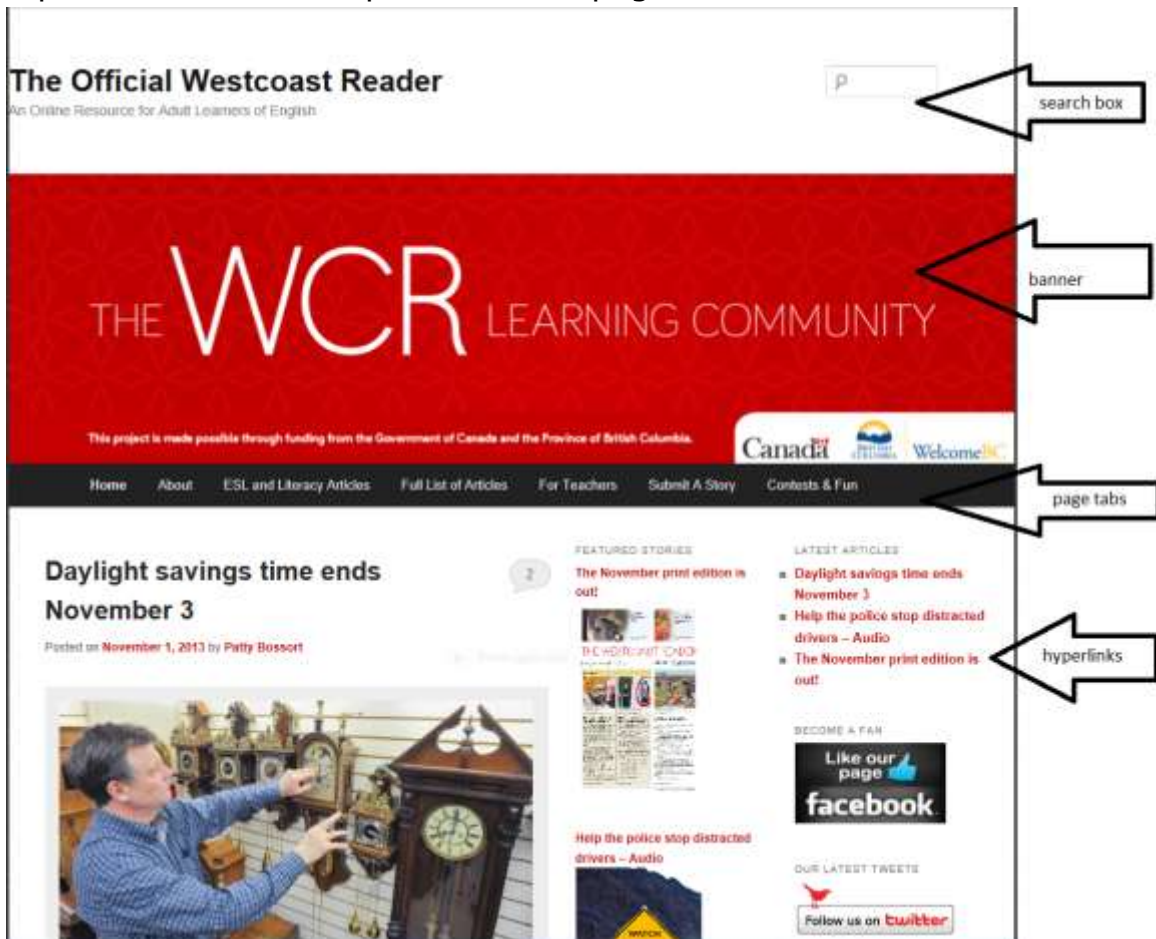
The Official Westcoast Reader
An Online Resource for Adult Learners of English

search box

THE WCR LEARNING COMMUNITY

banner

This project is made possible through funding from the Government of Canada and the Province of British Columbia.

Canada

WelcomeBC

Home About ESL and Literacy Articles Full List of Articles For Teachers Submit A Story Contests & Fun

page tabs

Daylight savings time ends November 3

2

Posted on November 1, 2013 by Patty Bossort

FEATURED STORIES

The November print edition is out!

THE WESTCOAST READER

Help the police stop distracted drivers – Audio

LATEST ARTICLES

- Daylight savings time ends November 3
- Help the police stop distracted drivers – Audio
- The November print edition is out!

hyperlinks

BECOME A FAN

Like our page facebook

OUR LATEST TWEETS

Follow us on twitter